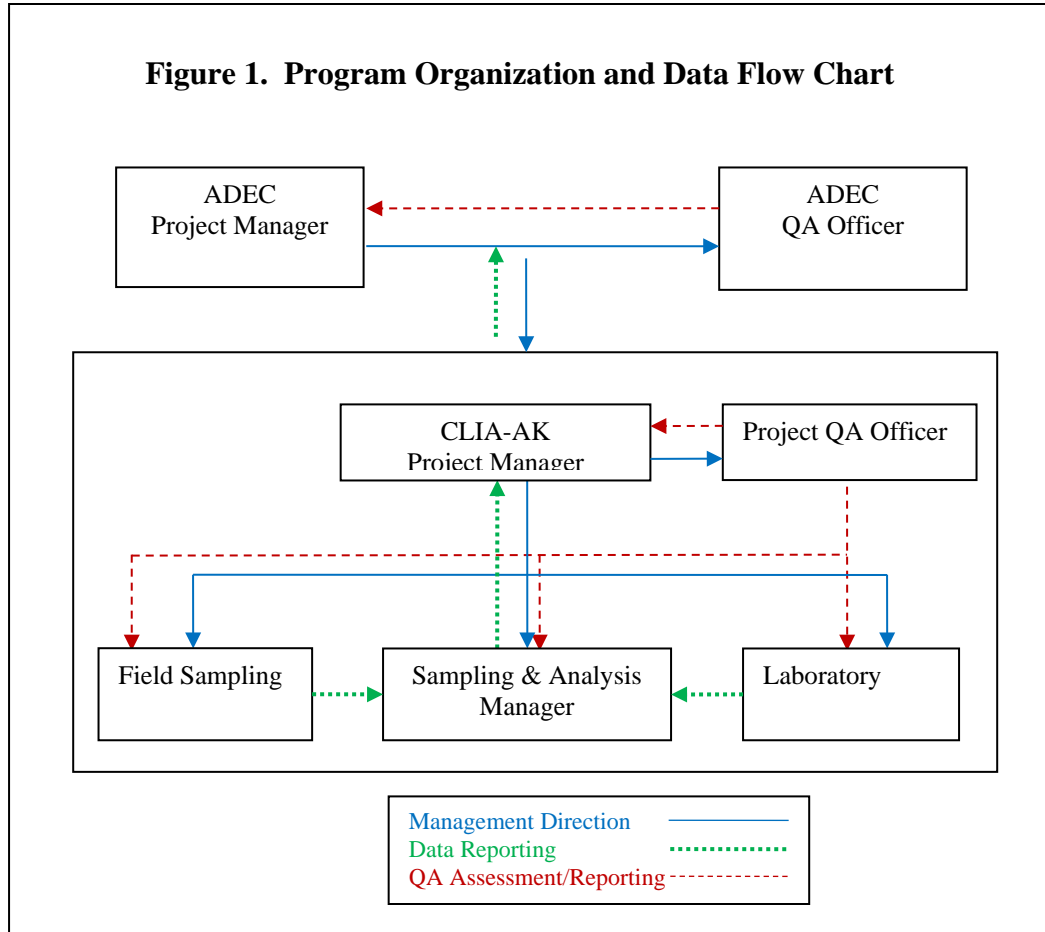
Figure 1. Program Organization and Data Flow Chart

ADEC
Project Manager

ADEC
QA Officer

CLIA-AK
Project Manager

Project QA Officer

Field Sampling

Sampling & Analysis
Manager

Laboratory

Management Direction
Data Reporting
QA Assessment/Reporting